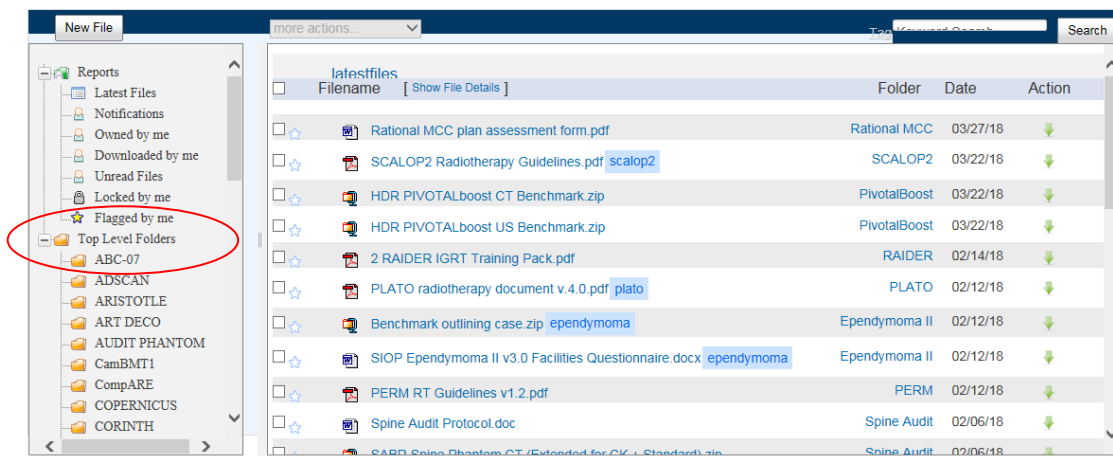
New File

more actions...

Tag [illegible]

Search

Reports
Latest Files
Notifications
Owned by me
Downloaded by me
Unread Files
Locked by me
Flagged by me
Top Level Folders
ABC-07
ADSCAN
ARISTOTLE
ART DECO
AUDIT PHANTOM
CamBMT1
CompARE
COPERNICUS
CORINTH

latestfiles

| Filename [ Show File Details ] | Folder | Date | Action |
|---|---|---|---|
| Rational MCC plan assessment form.pdf | Rational MCC | 03/27/18 | |
| SCALOP2 Radiotherapy Guidelines.pdf scalop2 | SCALOP2 | 03/22/18 | |
| HDR PIVOTALboost CT Benchmark.zip | PivotalBoost | 03/22/18 | |
| HDR PIVOTALboost US Benchmark.zip | PivotalBoost | 03/22/18 | |
| 2 RAIDER IGRT Training Pack.pdf | RAIDER | 02/14/18 | |
| PLATO radiotherapy document v.4.0.pdf plato | PLATO | 02/12/18 | |
| Benchmark outlining case.zip ependymoma | Ependymoma II | 02/12/18 | |
| SIOP Ependymoma II v3.0 Facilities Questionnaire.docx ependymoma | Ependymoma II | 02/12/18 | |
| PERM RT Guidelines v1.2.pdf | PERM | 02/12/18 | |
| Spine Audit Protocol.doc | Spine Audit | 02/06/18 | |
| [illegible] | Spine Audit | 02/06/18 | |